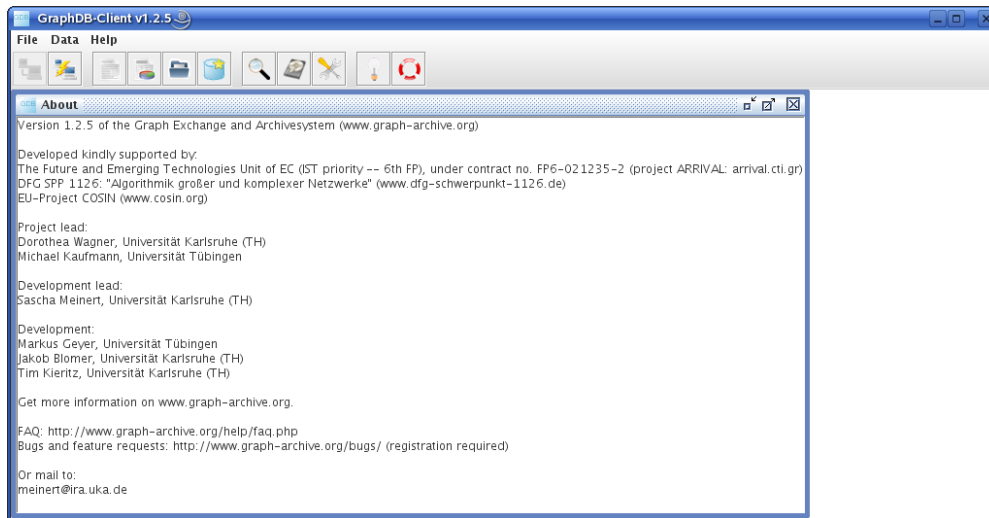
GraphDB-Client v1.2.5

File Data Help

About

Version 1.2.5 of the Graph Exchange and Archivesystem (www.graph-archive.org)

Developed kindly supported by:
The Future and Emerging Technologies Unit of EC (IST priority -- 6th FP), under contract no. FP6-021235-2 (project ARRIVAL: arrival.cti.gr)
DFG SPP 1126: "Algorithmik großer und komplexer Netzwerke" (www.dfg-schwerpunkt-1126.de)
EU-Project COSIN (www.cosin.org)

Project lead:
Dorothea Wagner, Universität Karlsruhe (TH)
Michael Kaufmann, Universität Tübingen

Development lead:
Sascha Meinert, Universität Karlsruhe (TH)

Development:
Markus Geyer, Universität Tübingen
Jakob Blomer, Universität Karlsruhe (TH)
Tim Kieritz, Universität Karlsruhe (TH)

Get more information on www.graph-archive.org.

FAQ: http://www.graph-archive.org/help/faq.php
Bugs and feature requests: http://www.graph-archive.org/bugs/ (registration required)

Or mail to:
meinert@ira.uka.de